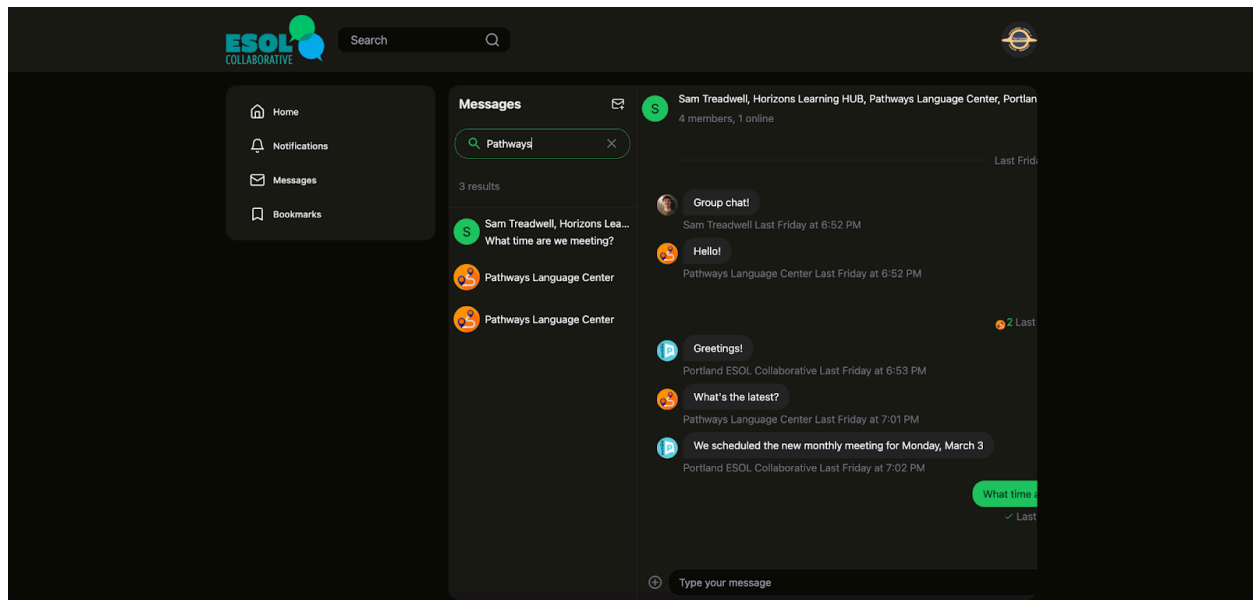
ESOL COLLABORATIVE

Search

Home

Notifications

Messages

Bookmarks

Messages

Pathways

3 results

S Sam Treadwell, Horizons Lea...
What time are we meeting?

Pathways Language Center

Pathways Language Center

S Sam Treadwell, Horizons Learning HUB, Pathways Language Center, Portlan
4 members, 1 online

Last Frida

Group chat!
Sam Treadwell Last Friday at 6:52 PM

Hello!
Pathways Language Center Last Friday at 6:52 PM

2 Last

Greetings!
Portland ESOL Collaborative Last Friday at 6:53 PM

What's the latest?
Pathways Language Center Last Friday at 7:01 PM

We scheduled the new monthly meeting for Monday, March 3
Portland ESOL Collaborative Last Friday at 7:02 PM

What time a

Last

Type your message